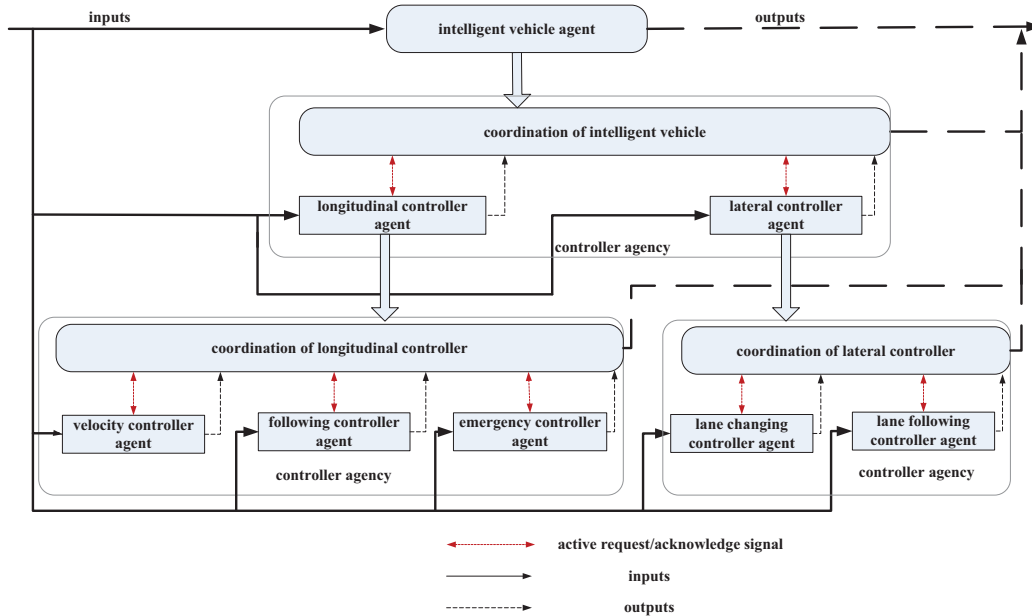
inputs

intelligent vehicle agent

outputs

coordination of intelligent vehicle

longitudinal controller agent

lateral controller agent

controller agency

coordination of longitudinal controller

coordination of lateral controller

velocity controller agent

following controller agent

emergency controller agent

lane changing controller agent

lane following controller agent

controller agency

controller agency

active request/acknowledge signal

inputs

outputs